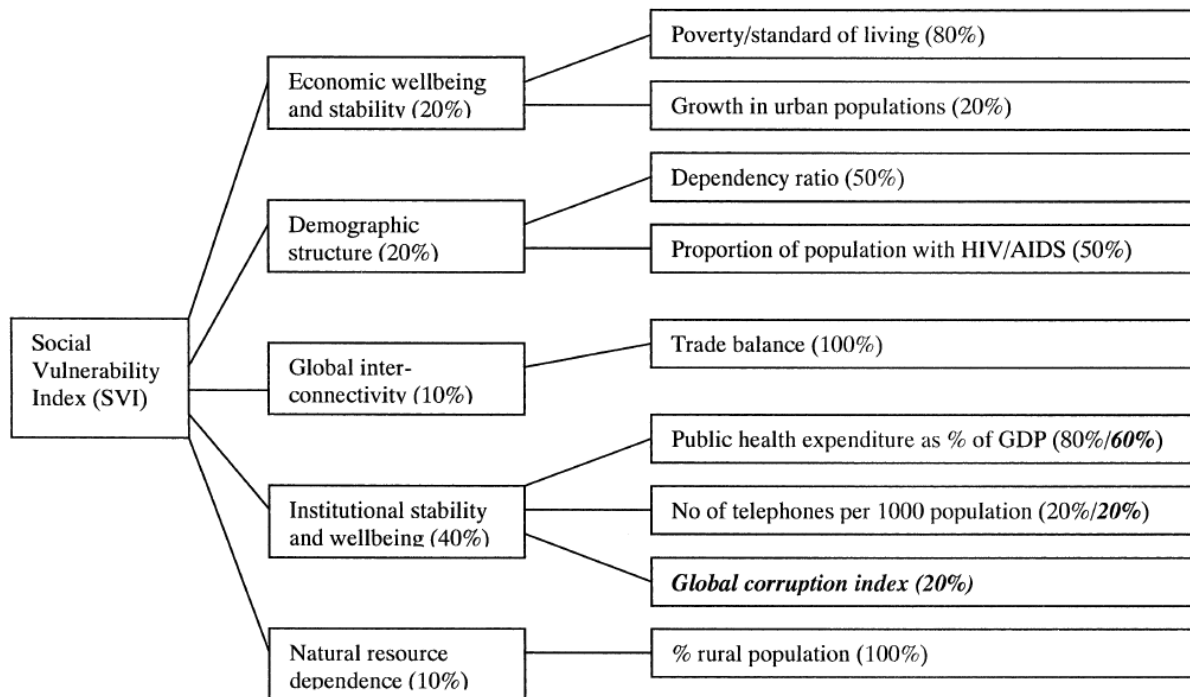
Social Vulnerability Index (SVI)

Economic wellbeing and stability (20%)

Poverty/standard of living (80%)

Growth in urban populations (20%)

Demographic structure (20%)

Dependency ratio (50%)

Proportion of population with HIV/AIDS (50%)

Global inter-connectivity (10%)

Trade balance (100%)

Institutional stability and wellbeing (40%)

Public health expenditure as % of GDP (80%/***60%***)

No of telephones per 1000 population (20%/***20%***)

***Global corruption index (20%)***

Natural resource dependence (10%)

% rural population (100%)